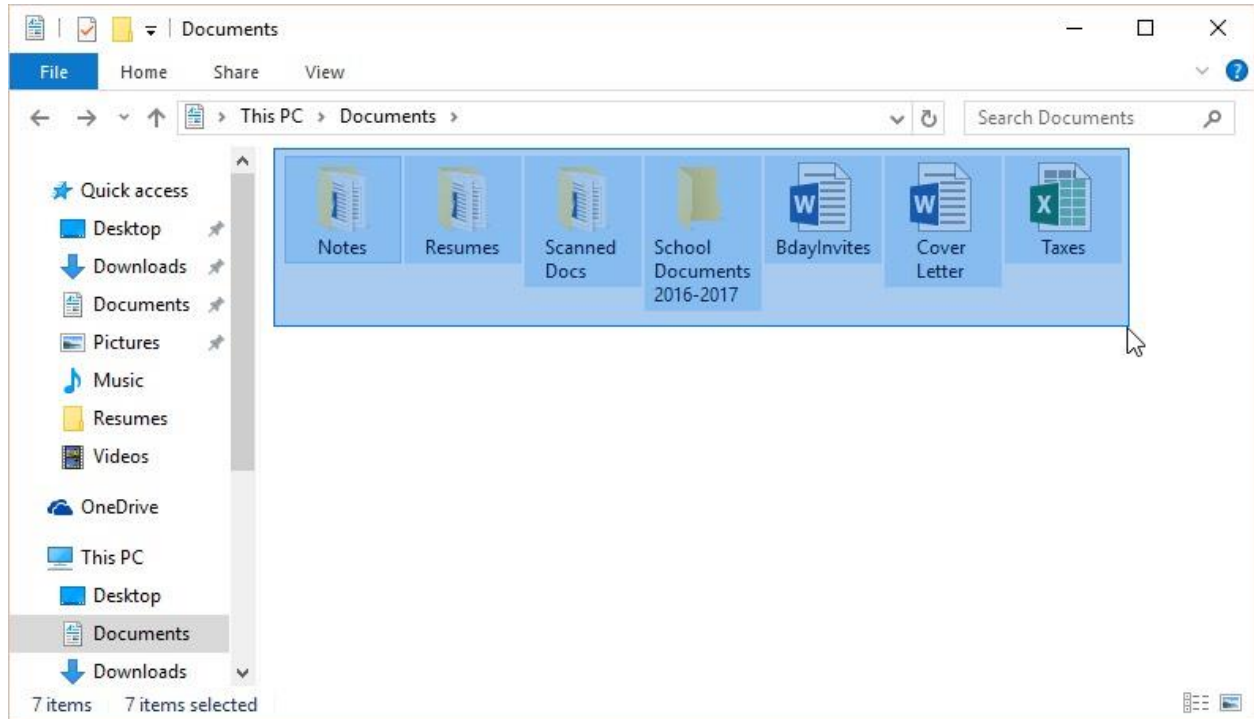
Documents

File Home Share View

This PC › Documents ›

Search Documents

Quick access
Desktop
Downloads
Documents
Pictures
Music
Resumes
Videos

OneDrive

This PC
Desktop
Documents
Downloads

Notes
Resumes
Scanned Docs
School Documents 2016-2017
BdayInvites
Cover Letter
Taxes

7 items 7 items selected